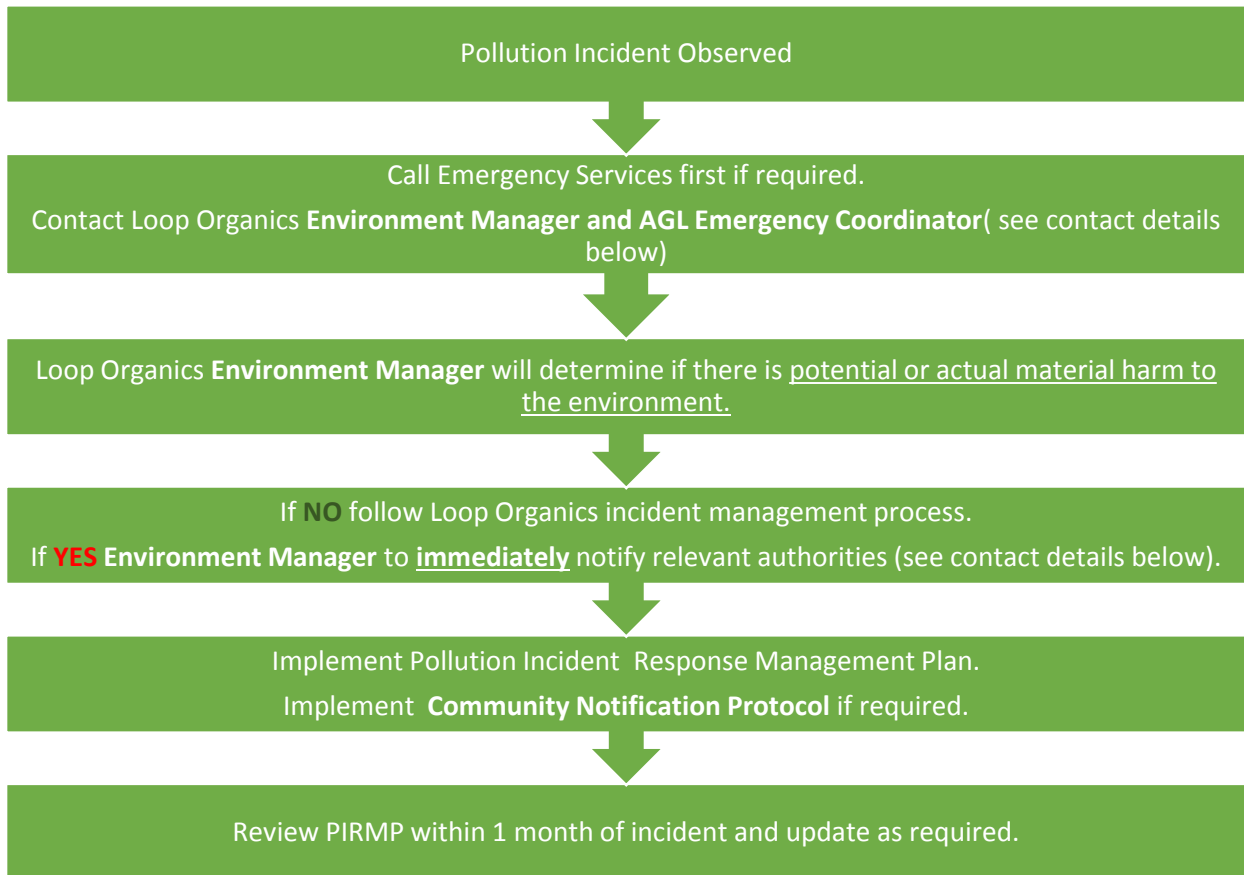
Pollution Incident Observed

Call Emergency Services first if required.

Contact Loop Organics **Environment Manager and AGL Emergency Coordinator**( see contact details below)

Loop Organics **Environment Manager** will determine if there is potential or actual material harm to the environment.

If **NO** follow Loop Organics incident management process.

If **YES** **Environment Manager** to **immediately** notify relevant authorities (see contact details below).

Implement Pollution Incident Response Management Plan.

Implement **Community Notification Protocol** if required.

Review PIRMP within 1 month of incident and update as required.